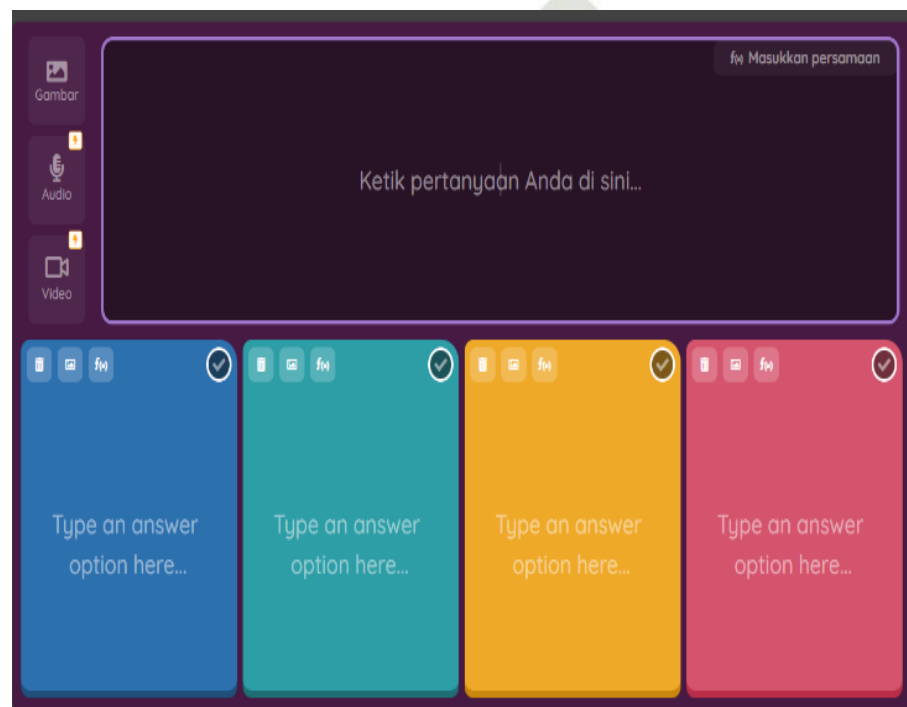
Gambar

Audio

Video

f(x) Masukkan persamaan

Ketik pertanyaan Anda di sini...

f(x)

Type an answer option here...

f(x)

Type an answer option here...

f(x)

Type an answer option here...

f(x)

Type an answer option here...